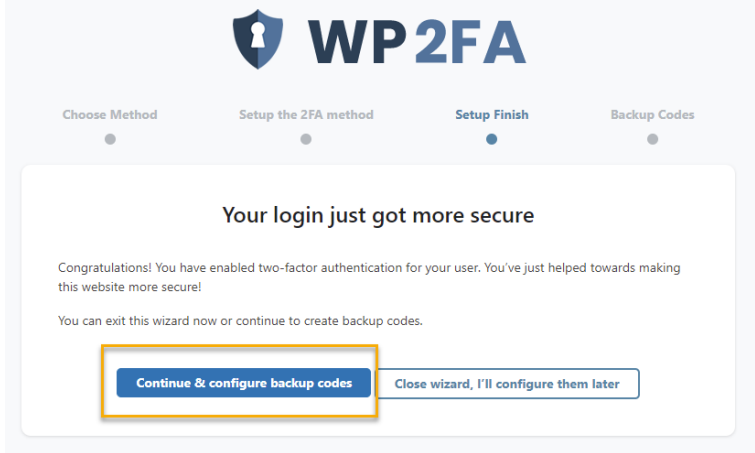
WP2FA

Choose Method

Setup the 2FA method

Setup Finish

Backup Codes

Your login just got more secure

Congratulations! You have enabled two-factor authentication for your user. You've just helped towards making this website more secure!

You can exit this wizard now or continue to create backup codes.

Continue & configure backup codes

Close wizard, I'll configure them later